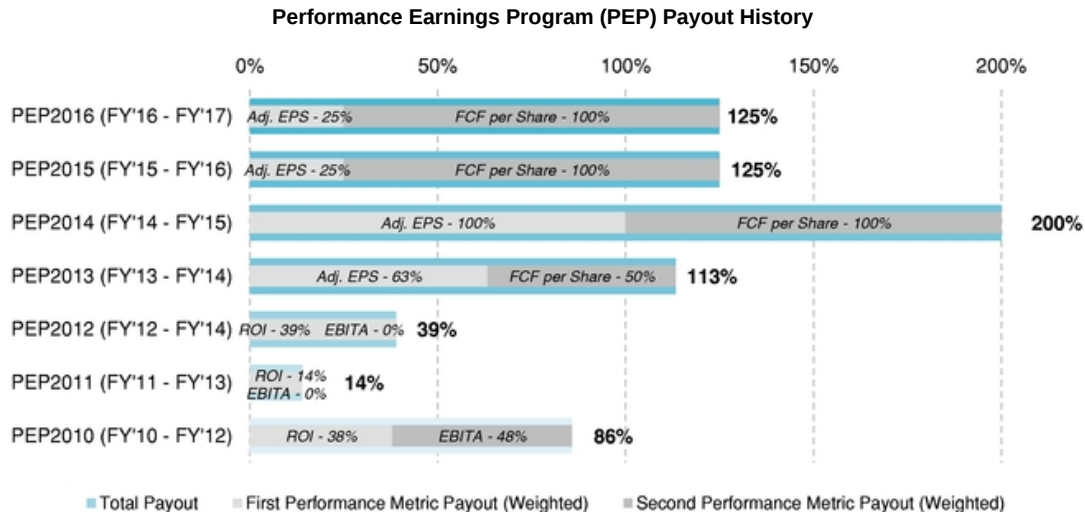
Performance Earnings Program (PEP) Payout History

0% 50% 100% 150% 200%

PEP2016 (FY'16 - FY'17) Adj. EPS - 25% FCF per Share - 100% 125%

PEP2015 (FY'15 - FY'16) Adj. EPS - 25% FCF per Share - 100% 125%

PEP2014 (FY'14 - FY'15) Adj. EPS - 100% FCF per Share - 100% 200%

PEP2013 (FY'13 - FY'14) Adj. EPS - 63% FCF per Share - 50% 113%

PEP2012 (FY'12 - FY'14) ROI - 39% EBITA - 0% 39%

PEP2011 (FY'11 - FY'13) ROI - 14% EBITA - 0% 14%

PEP2010 (FY'10 - FY'12) ROI - 38% EBITA - 48% 86%

Total Payout First Performance Metric Payout (Weighted) Second Performance Metric Payout (Weighted)